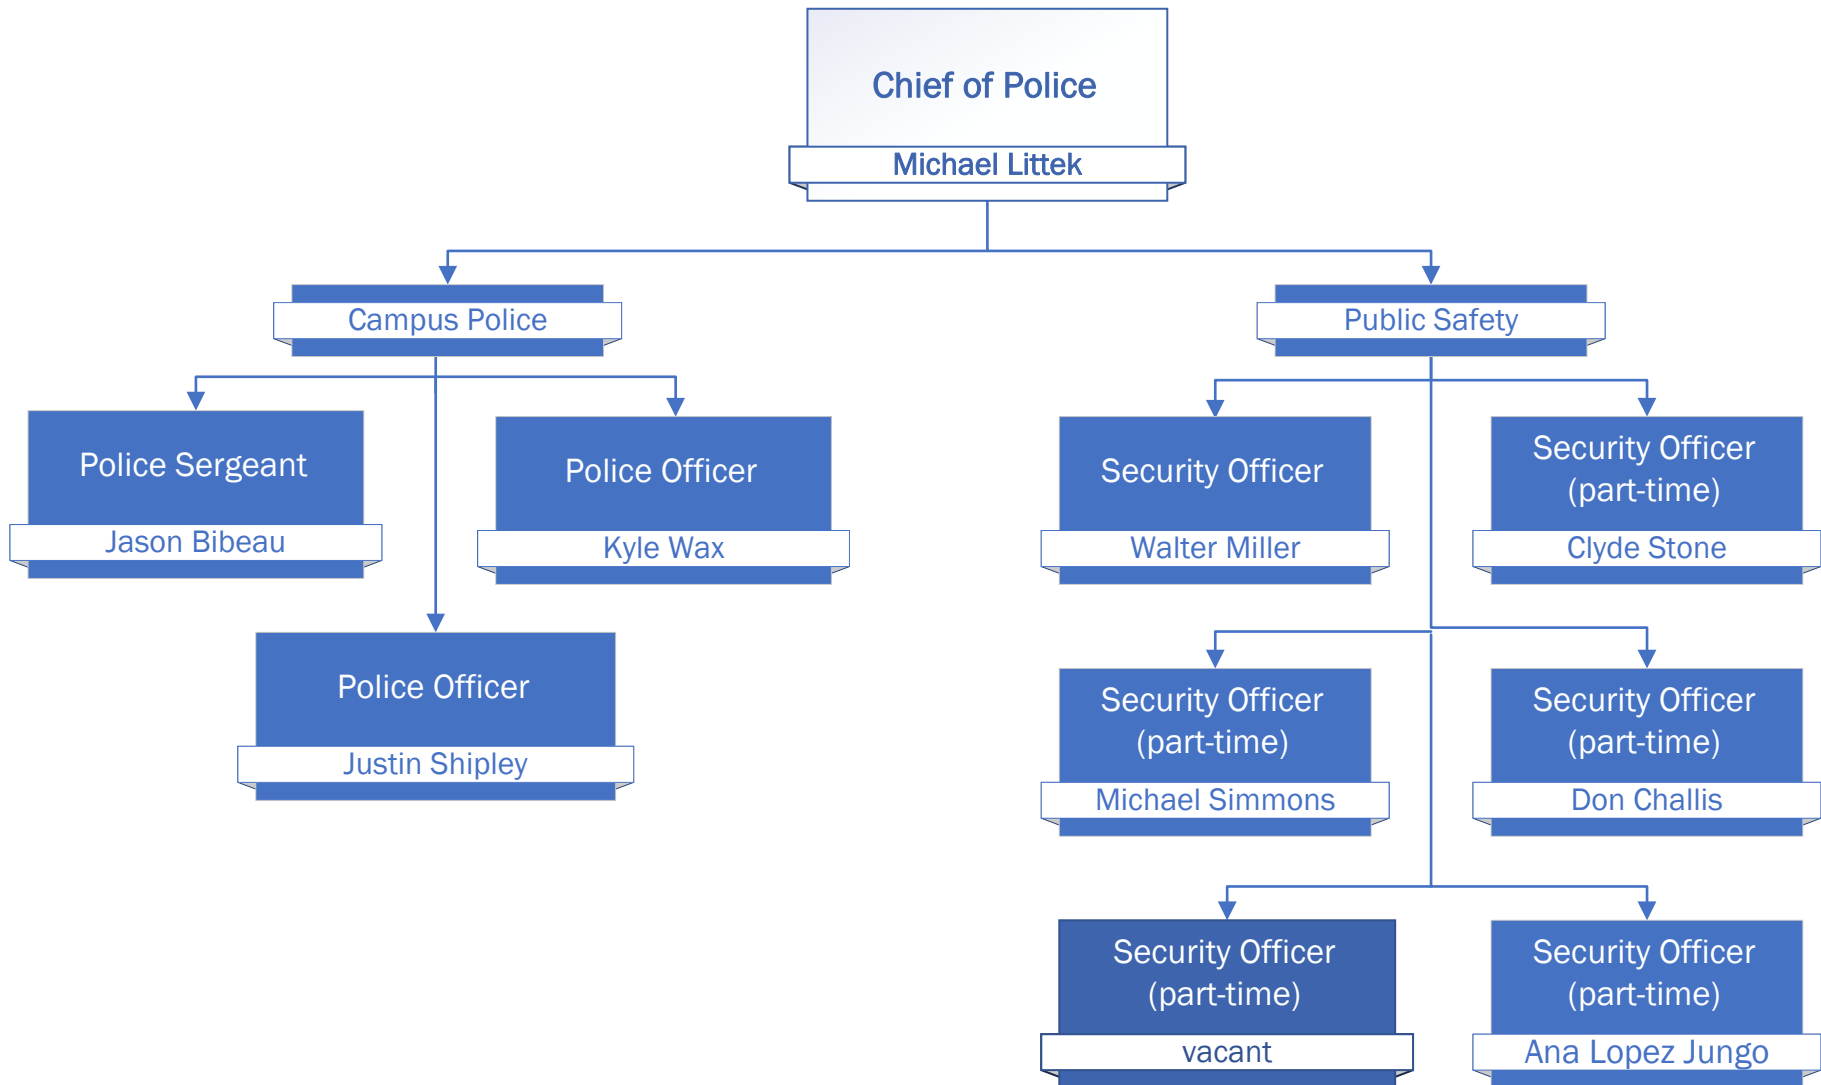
Chief of Police
Michael Littek

Campus Police

Police Sergeant
Jason Bibeau

Police Officer
Kyle Wax

Police Officer
Justin Shipley

Public Safety

Security Officer
Walter Miller

Security Officer (part-time)
Clyde Stone

Security Officer (part-time)
Michael Simmons

Security Officer (part-time)
Don Challis

Security Officer (part-time)
vacant

Security Officer (part-time)
Ana Lopez Jungo